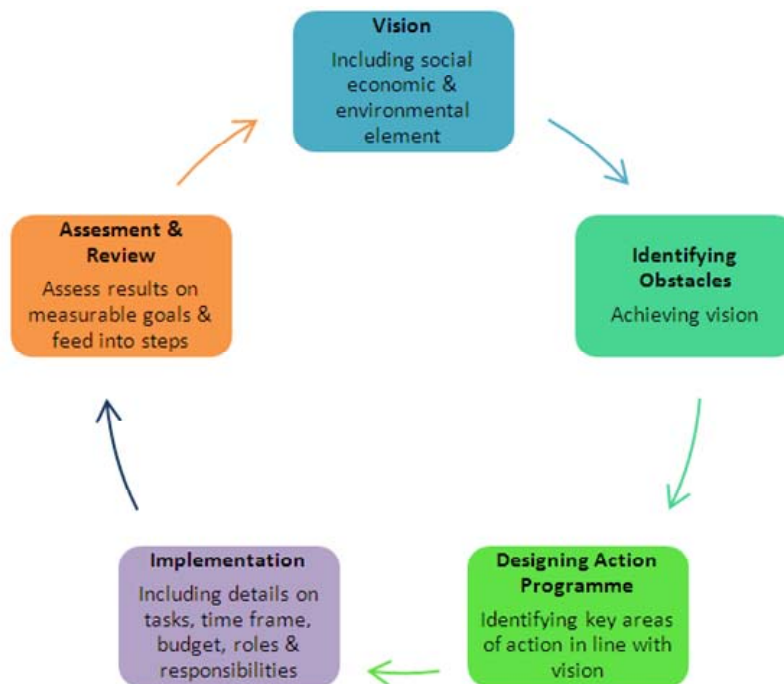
Vision
Including social economic & environmental element

Identifying Obstacles
Achieving vision

Designing Action Programme
Identifying key areas of action in line with vision

Implementation
Including details on tasks, time frame, budget, roles & responsibilities

Assesment & Review
Assess results on measurable goals & feed into steps